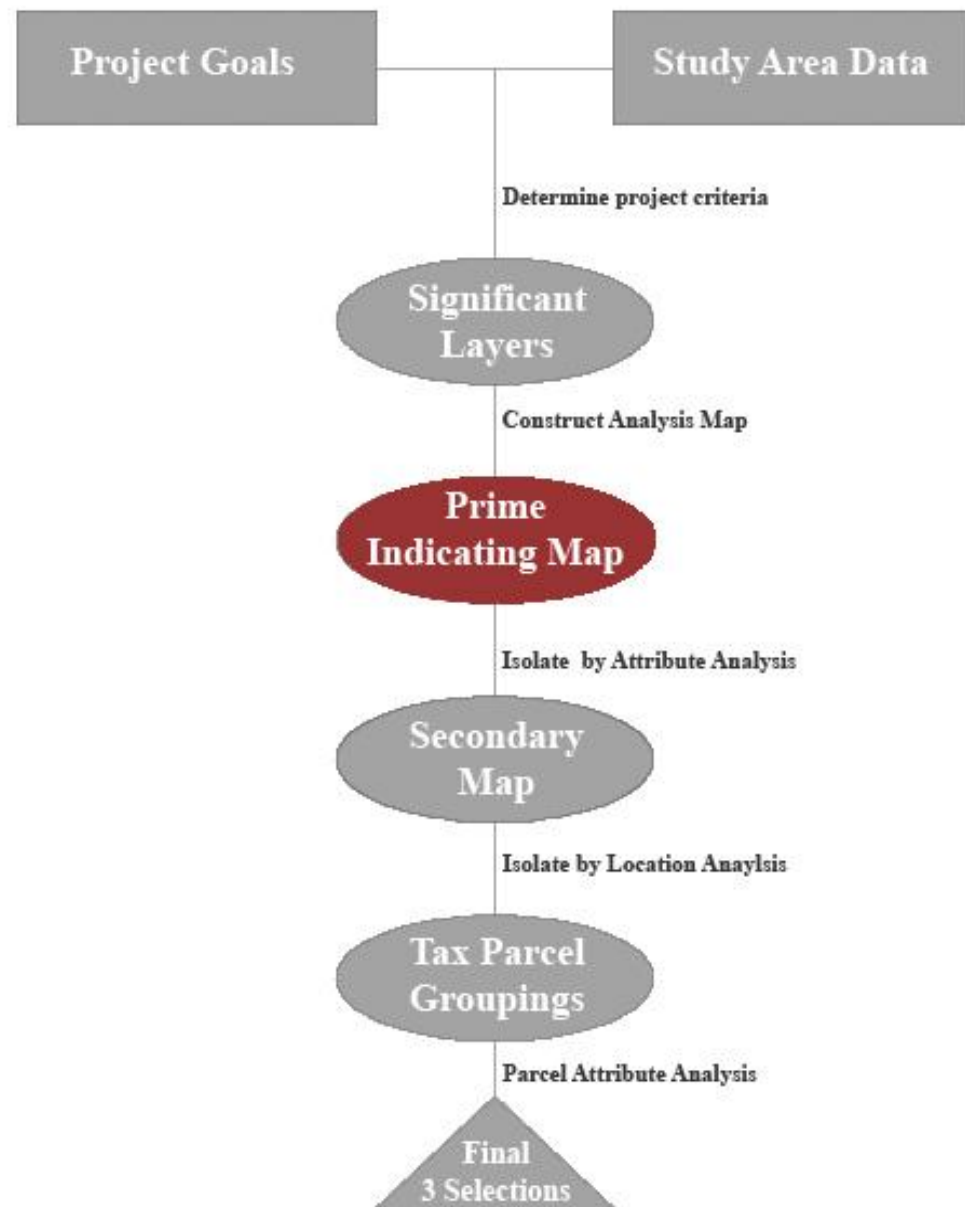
Project Goals

Study Area Data

Determine project criteria

Significant Layers

Construct Analysis Map

Prime Indicating Map

Isolate by Attribute Analysis

Secondary Map

Isolate by Location Anaylsis

Tax Parcel Groupings

Parcel Attribute Analysis

Final 3 Selections